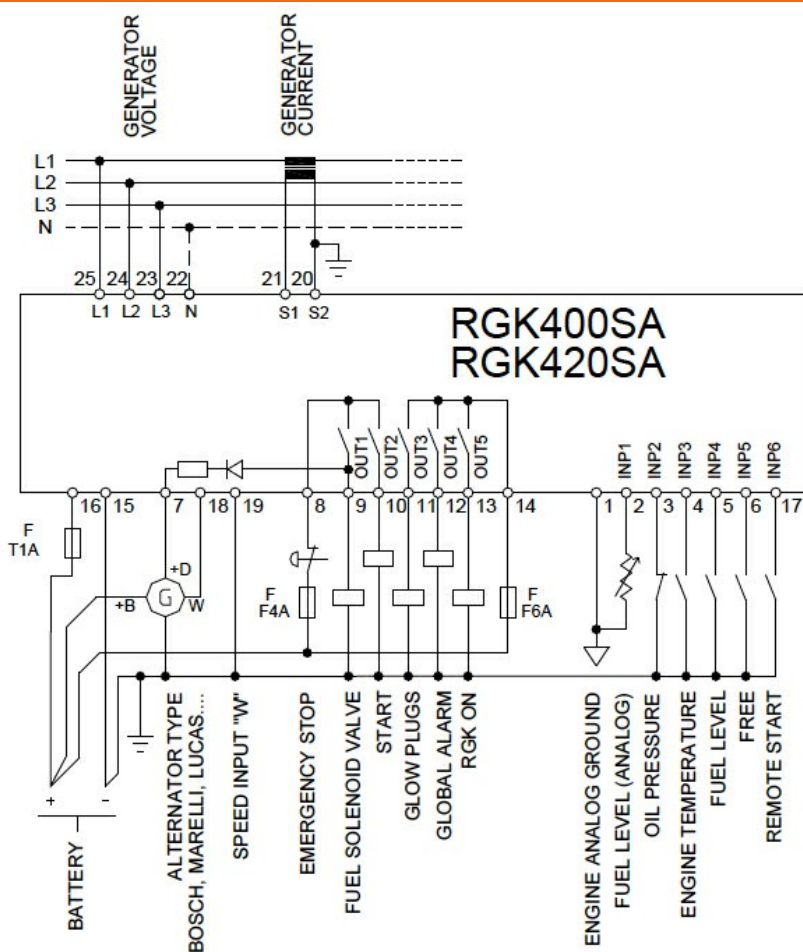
GENERATOR VOLTAGE

GENERATOR CURRENT

L1
L2
L3
N

25 24 23 22
L1 L2 L3 N

21 20
S1 S2

RGK400SA
RGK420SA

OUT1 OUT2 OUT3 OUT4 OUT5

INP1 INP2 INP3 INP4 INP5 INP6

16 15 7 18 19 8 9 10 11 12 13 14 1 2 3 4 5 6 17

F
T1A

+D
G
+B
W

F
F4A

F
F6A

+ -

BATTERY

ALTERNATOR TYPE
BOSCH, MARELLI, LUCAS...

SPEED INPUT "W"

EMERGENCY STOP

FUEL SOLENOID VALVE

START

GLOW PLUGS

GLOBAL ALARM

RGK ON

ENGINE ANALOG GROUND

FUEL LEVEL (ANALOG)

OIL PRESSURE

ENGINE TEMPERATURE

FUEL LEVEL

FREE

REMOTE START